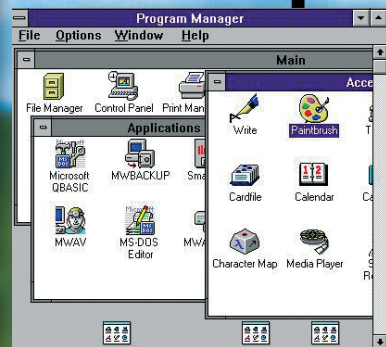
Program Manager

File Options Window Help

Main

File Manager Control Panel Print Man

Applications

Microsoft QBASIC MWBACKUP Sma

MWAV MS-DOS Editor MWA

Acce

Write Paintbrush T

Cardfile Calendar Ca

Character Map Media Player